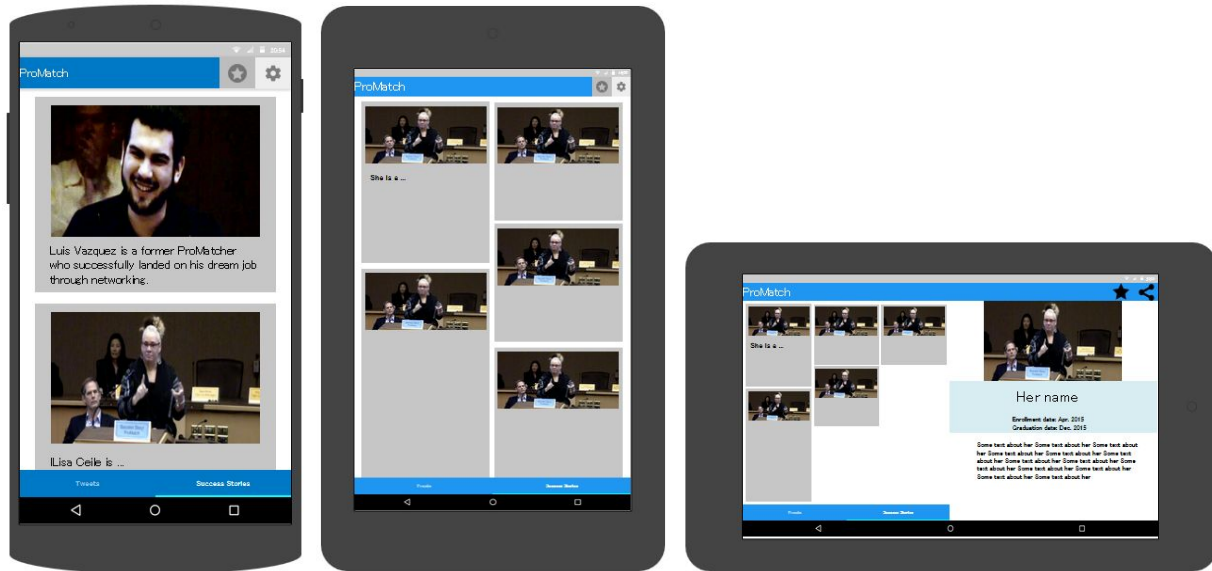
20:54

ProMatch

Luis Vazquez is a former ProMatcher who successfully landed on his dream job through networking.

ILisa Ceile is ...

Tweets

Success Stories

ProMatch

She is a ...

Tweets

Success Stories

ProMatch

She is a ...

Her name

Enrollment date: Apr. 2015
Graduation date: Dec. 2015

Some text about her Some text about her Some text about her Some text about her Some text about her Some text about her Some text about her Some text about her Some text about her Some text about her Some text about her Some text about her Some text about her

Tweets

Success Stories